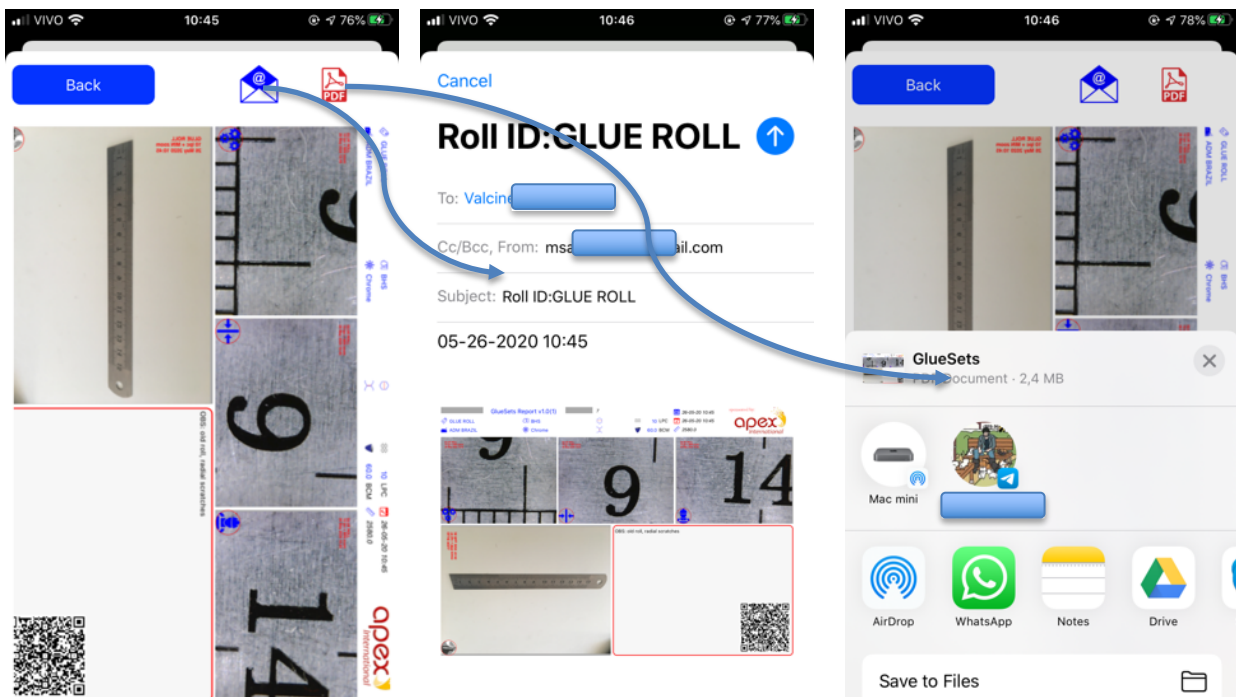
VIVO 10:45 76%

Back

PDF

GLUE ROLL
ADM BRAZIL

BHS
Chrome

10 LPC
60.0 BCM
26-05-20 10:45
2580.0

OBS: old roll, radial scratches

apex International

VIVO 10:46 77%

Cancel

Roll ID:GLUE ROLL

To: Valcine

Cc/Bcc, From: msa ail.com

Subject: Roll ID:GLUE ROLL

05-26-2020 10:45

GlueSets Report v1.0(1)

GLUE ROLL
ADM BRAZIL

BHS
Chrome

10 LPC
60.0 BCM
2580.0

apex International

9 9 14

OBS: old roll, radial scratches

VIVO 10:46 78%

Back

PDF

GLUE ROLL
ADM BRAZIL

BHS
Chrome

GlueSets
PDF Document · 2,4 MB

Mac mini

AirDrop
WhatsApp
Notes
Drive

Save to Files